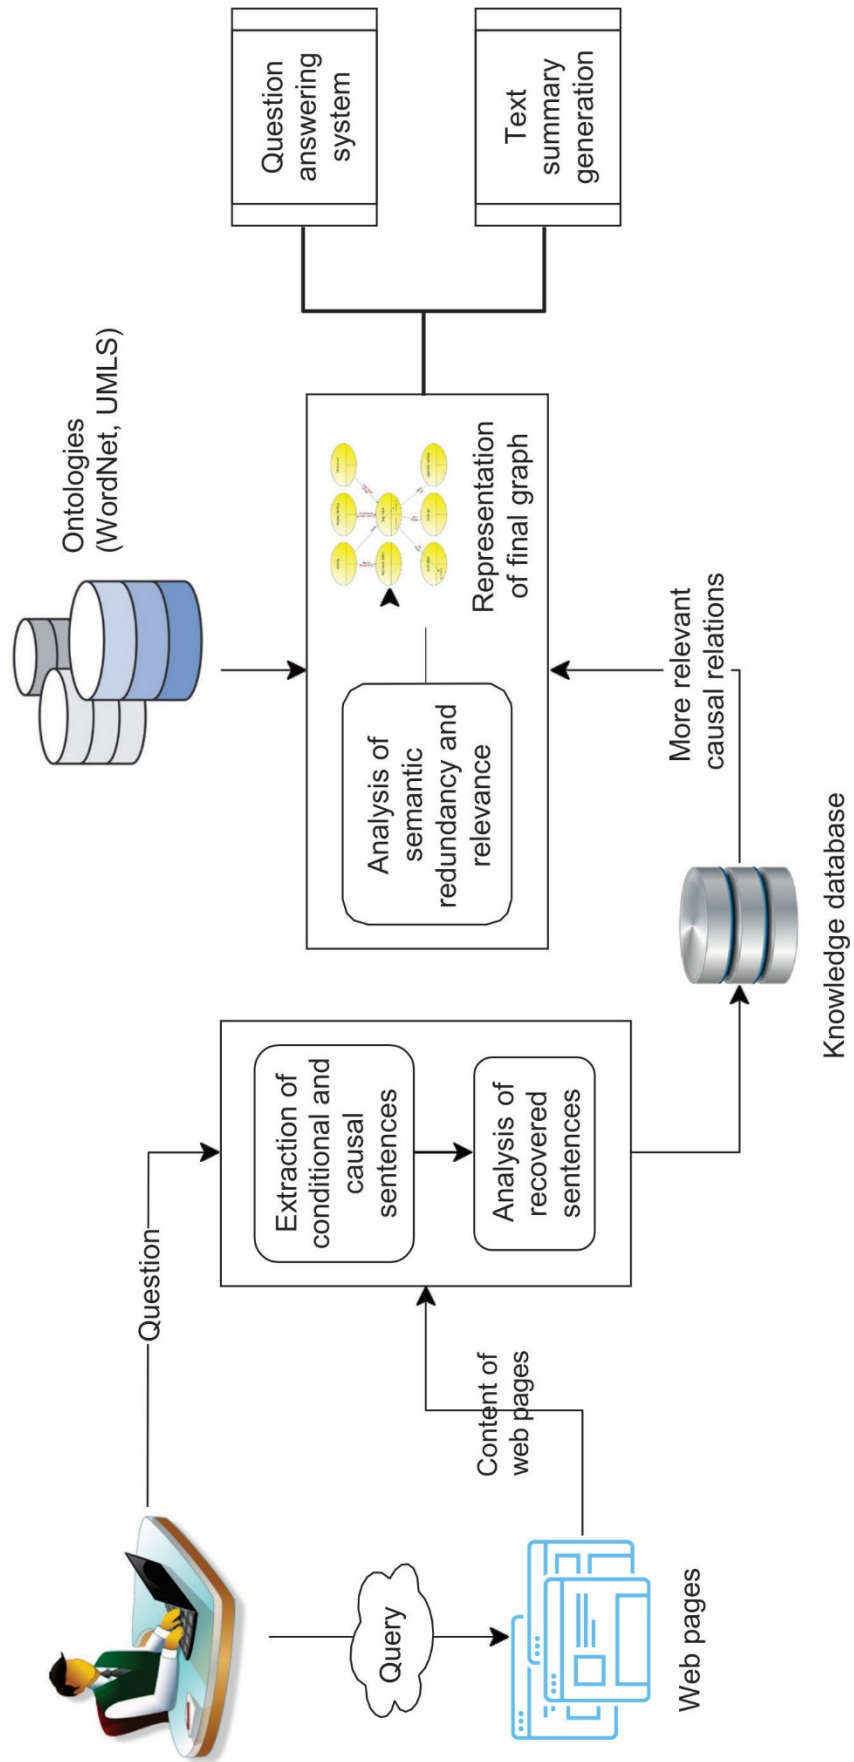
Query

Web pages

Question

Content of web pages

Extraction of conditional and causal sentences

Analysis of recovered sentences

Knowledge database

More relevant causal relations

Analysis of semantic redundancy and relevance

Representation of final graph

Ontologies (WordNet, UMLS)

Question answering system

Text summary generation